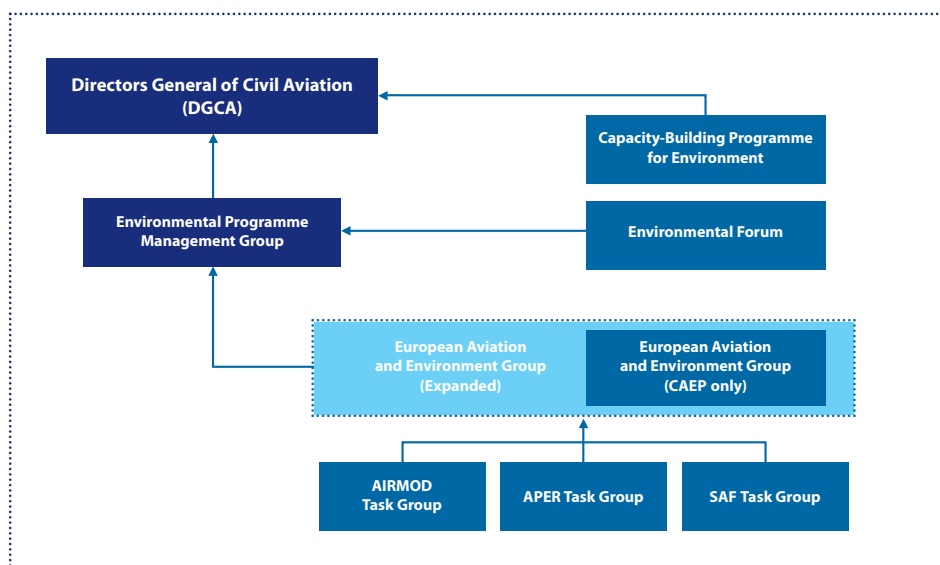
Directors General of Civil Aviation (DGCA)

Capacity-Building Programme for Environment

Environmental Programme Management Group

Environmental Forum

European Aviation and Environment Group (Expanded)

European Aviation and Environment Group (CAEP only)

AIRMOD Task Group

APER Task Group

SAF Task Group